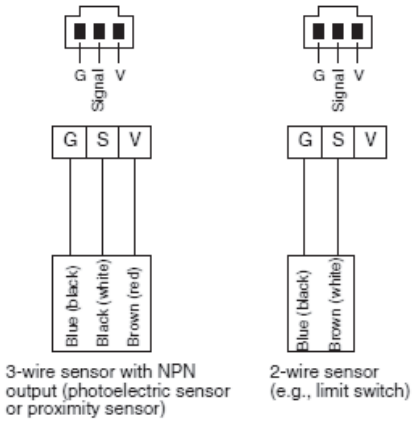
G
Signal
V

G S V

Blue (black)
Black (white)
Brown (red)

3-wire sensor with NPN output (photoelectric sensor or proximity sensor)

G
Signal
V

G S V

Blue (black)
Brown (white)

2-wire sensor (e.g., limit switch)